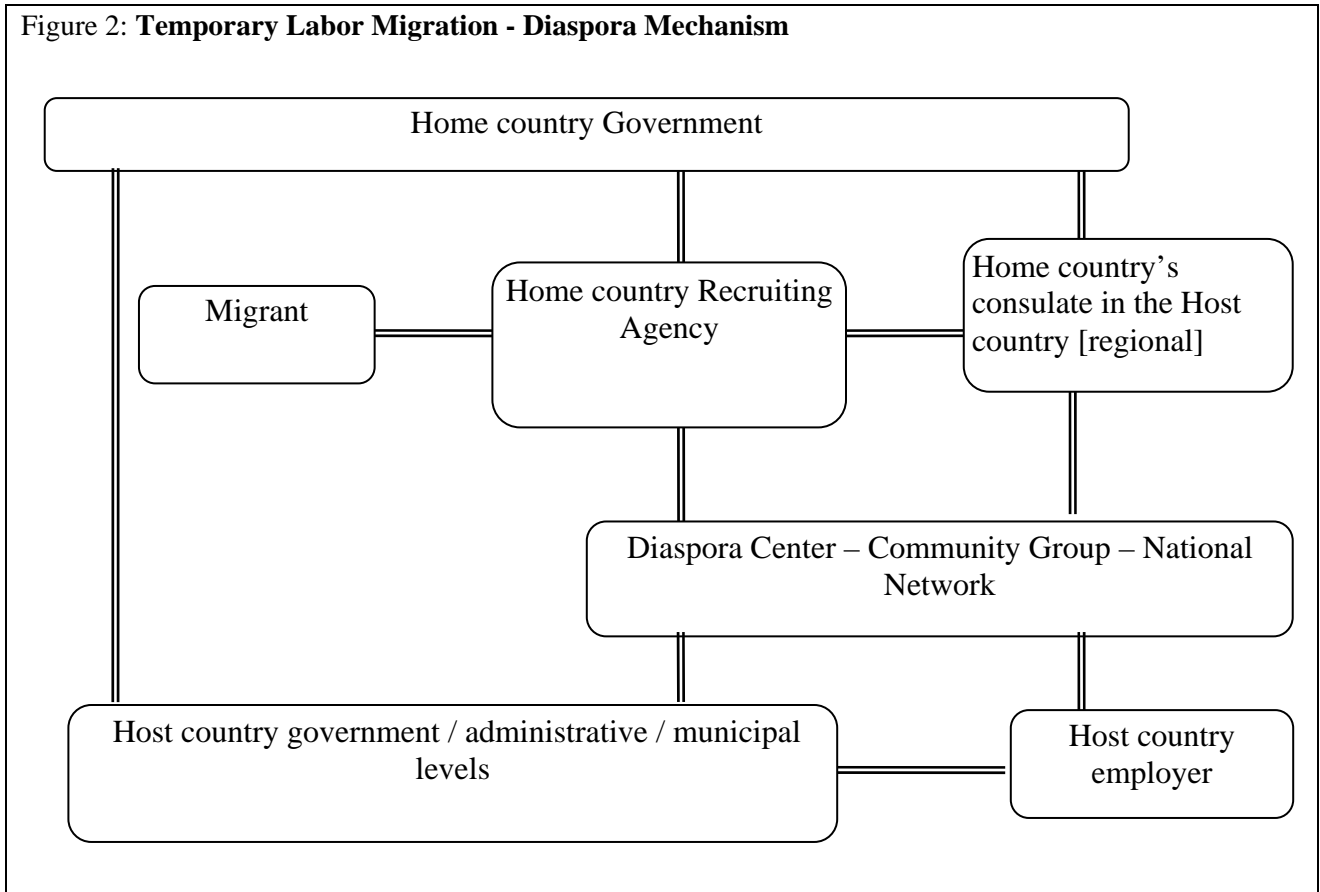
Figure 2: **Temporary Labor Migration - Diaspora Mechanism**

Home country Government

Migrant

Home country Recruiting Agency

Home country's consulate in the Host country [regional]

Diaspora Center – Community Group – National Network

Host country government / administrative / municipal levels

Host country employer